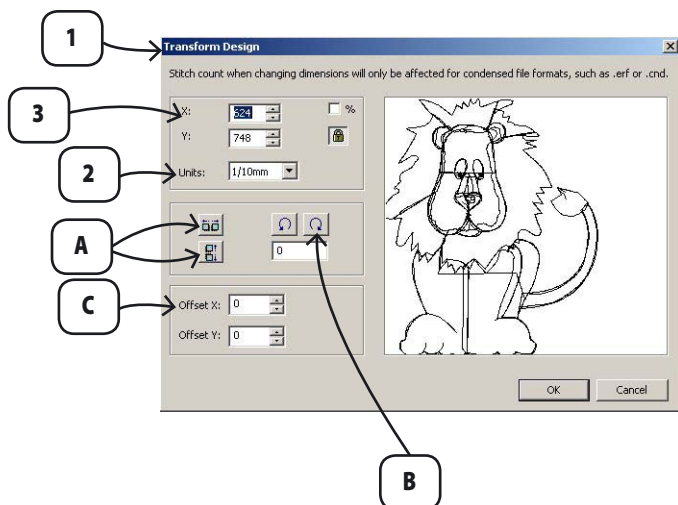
1

Transform Design

Stitch count when changing dimensions will only be affected for condensed file formats, such as .erf or .cnd.

3

X: 524

%

Y: 748

2

Units: 1/10mm

A

0

C

Offset X: 0

Offset Y: 0

OK

Cancel

B